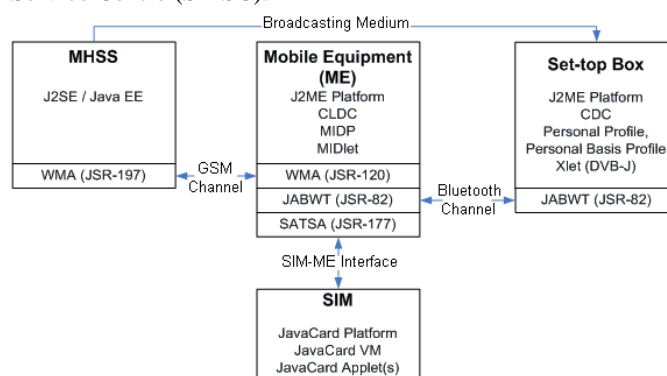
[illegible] (MHSS).

Broadcasting Medium

MHSS

J2SE / Java EE

WMA (JSR-197)

GSM Channel

Mobile Equipment (ME)

J2ME Platform
CLDC
MIDP
MIDlet

WMA (JSR-120)

JABWT (JSR-82)

SATSA (JSR-177)

Bluetooth Channel

Set-top Box

J2ME Platform
CDC
Personal Profile,
Personal Basis Profile
Xlet (DVB-J)

JABWT (JSR-82)

SIM-ME Interface

SIM

JavaCard Platform
JavaCard VM
JavaCard Applet(s)